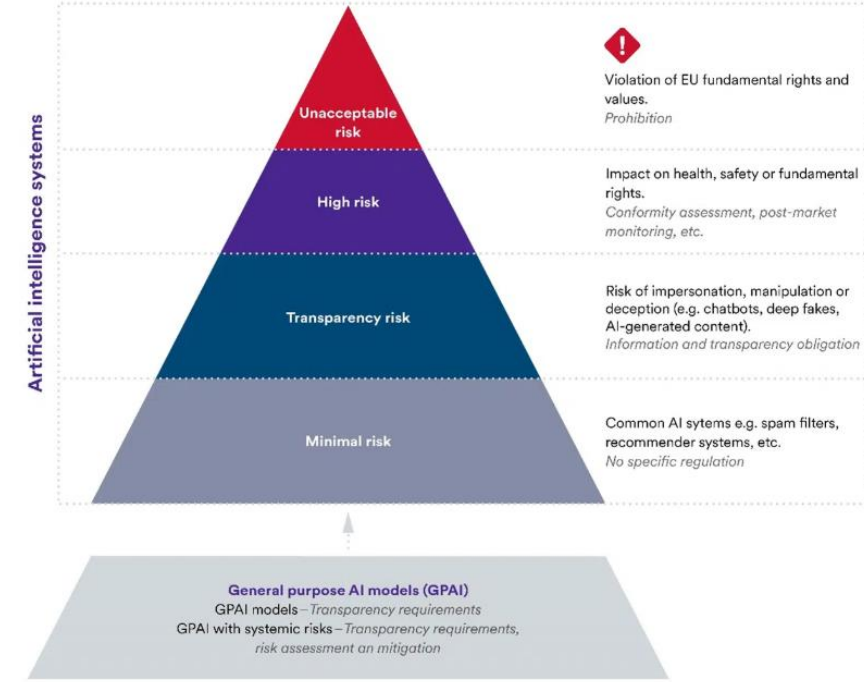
Artificial intelligence systems

Unacceptable risk

Violation of EU fundamental rights and values.
Prohibition

High risk

Impact on health, safety or fundamental rights.
Conformity assessment, post-market monitoring, etc.

Transparency risk

Risk of impersonation, manipulation or deception (e.g. chatbots, deep fakes, AI-generated content).
Information and transparency obligation

Minimal risk

Common AI sytems e.g. spam filters, recommender systems, etc.
No specific regulation

General purpose AI models (GPAI)
GPAI models – Transparency requirements
GPAI with systemic risks – Transparency requirements, risk assessment an mitigation